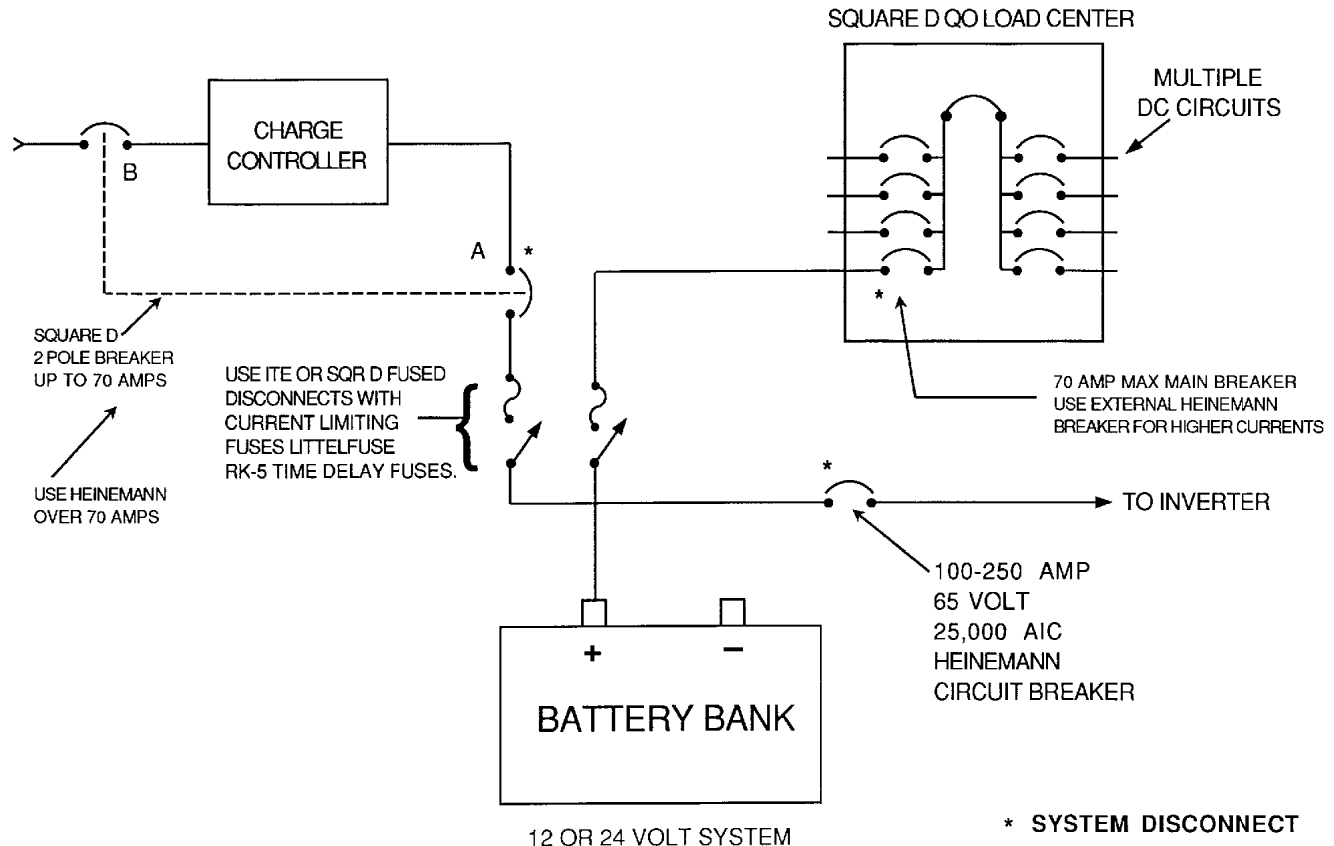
SQUARE D QO LOAD CENTER

MULTIPLE DC CIRCUITS

CHARGE CONTROLLER

B

A

*

*

SQUARE D 2 POLE BREAKER UP TO 70 AMPS

USE HEINEMANN OVER 70 AMPS

USE ITE OR SQR D FUSED DISCONNECTS WITH CURRENT LIMITING FUSES LITTELFUSE RK-5 TIME DELAY FUSES.

70 AMP MAX MAIN BREAKER USE EXTERNAL HEINEMANN BREAKER FOR HIGHER CURRENTS

*

TO INVERTER

100-250 AMP
65 VOLT
25,000 AIC
HEINEMANN
CIRCUIT BREAKER

+

−

BATTERY BANK

12 OR 24 VOLT SYSTEM

* SYSTEM DISCONNECT